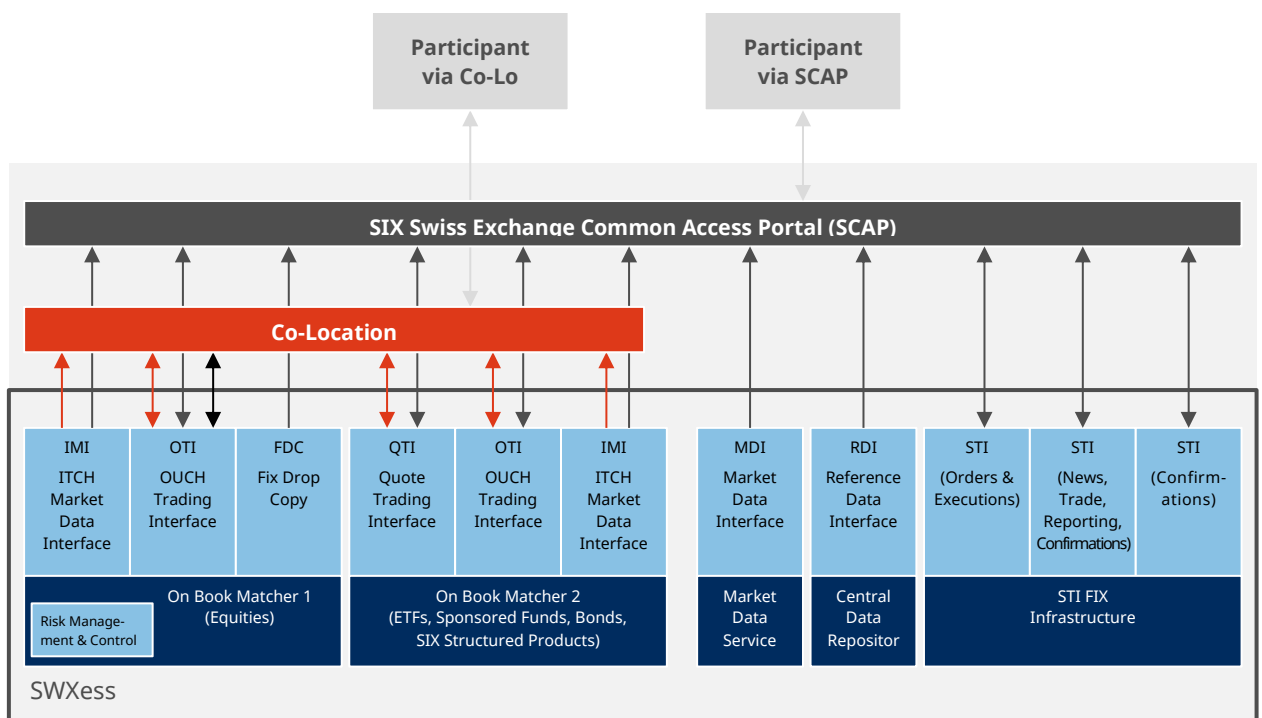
Participant via Co-Lo

Participant via SCAP

SIX Swiss Exchange Common Access Portal (SCAP)

Co-Location

IMI ITCH Market Data Interface

OTI OUCH Trading Interface

FDC Fix Drop Copy

QTI Quote Trading Interface

OTI OUCH Trading Interface

IMI ITCH Market Data Interface

MDI Market Data Interface

RDI Reference Data Interface

STI (Orders & Executions)

STI (News, Trade, Reporting, Confirmations)

STI (Confirm-ations)

Risk Management & Control

On Book Matcher 1 (Equities)

On Book Matcher 2 (ETFs, Sponsored Funds, Bonds, SIX Structured Products)

Market Data Service

Central Data Repositor

STI FIX Infrastructure

SWXess